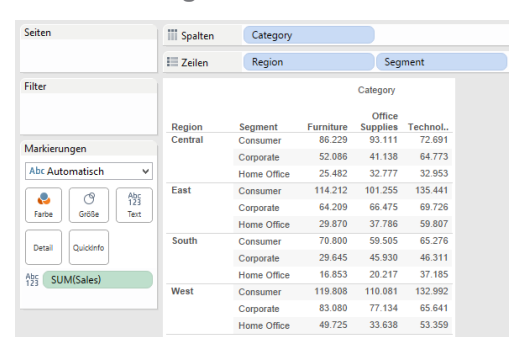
Seiten

Spalten Category

Zeilen Region Segment

Filter

Markierungen

Abc Automatisch

Farbe Größe Abc 123 Text

Detail QuickInfo

Abc 123 SUM(Sales)

| | | Category | | |
|---|---|---|---|---|
| Region | Segment | Furniture | Office Supplies | Technol.. |
| Central | Consumer | 86.229 | 93.111 | 72.691 |
| | Corporate | 52.086 | 41.138 | 64.773 |
| | Home Office | 25.482 | 32.777 | 32.953 |
| East | Consumer | 114.212 | 101.255 | 135.441 |
| | Corporate | 64.209 | 66.475 | 69.726 |
| | Home Office | 29.870 | 37.786 | 59.807 |
| South | Consumer | 70.800 | 59.505 | 65.276 |
| | Corporate | 29.645 | 45.930 | 46.311 |
| | Home Office | 16.853 | 20.217 | 37.185 |
| West | Consumer | 119.808 | 110.081 | 132.992 |
| | Corporate | 83.080 | 77.134 | 65.641 |
| | Home Office | 49.725 | 33.638 | 53.359 |